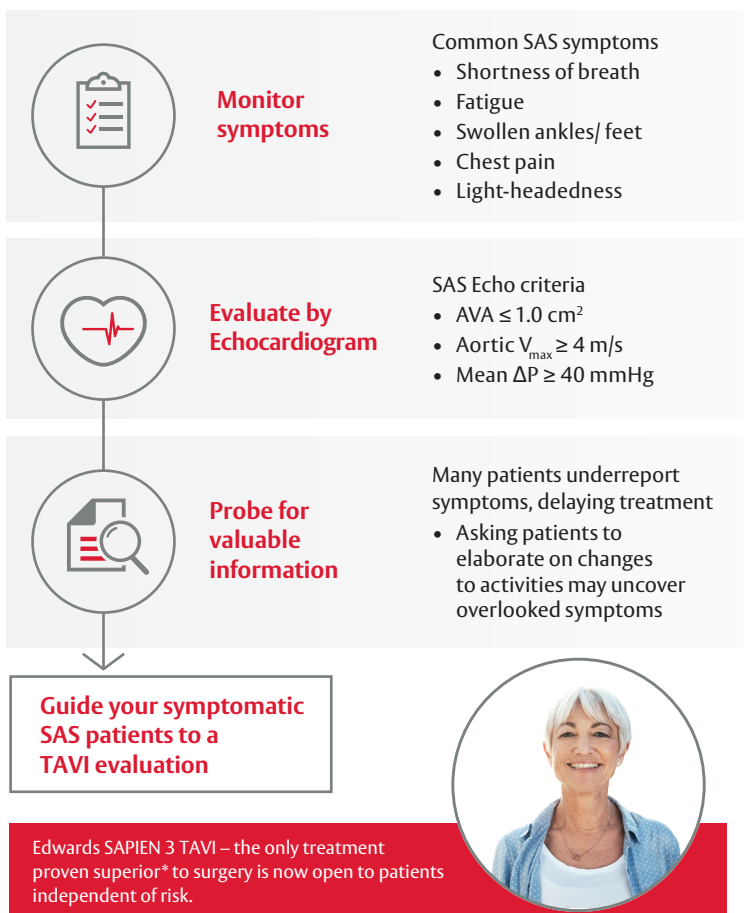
Monitor symptoms

Common SAS symptoms
- Shortness of breath
- Fatigue
- Swollen ankles/ feet
- Chest pain
- Light-headedness

Evaluate by Echocardiogram

SAS Echo criteria
- AVA ≤ 1.0 cm$^2$
- Aortic $V_{max}$ ≥ 4 m/s
- Mean ΔP ≥ 40 mmHg

Probe for valuable information

Many patients underreport symptoms, delaying treatment
- Asking patients to elaborate on changes to activities may uncover overlooked symptoms

Guide your symptomatic SAS patients to a TAVI evaluation

Edwards SAPIEN 3 TAVI – the only treatment proven superior* to surgery is now open to patients independent of risk.